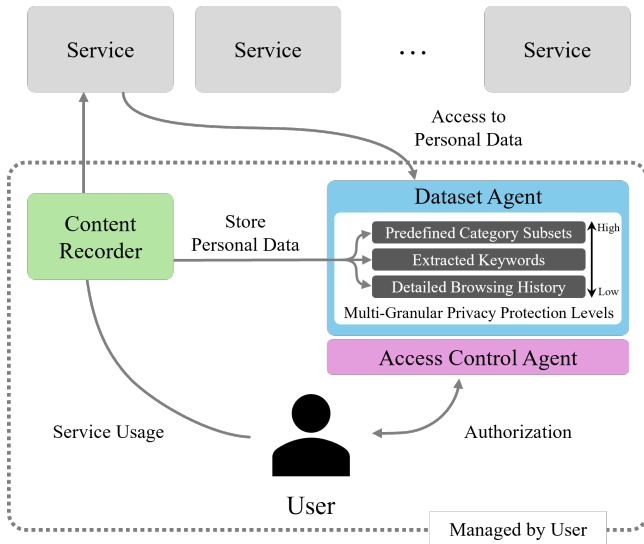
Service

Service

...

Service

Access to Personal Data

Dataset Agent

Content Recorder

Store Personal Data

Predefined Category Subsets

Extracted Keywords

Detailed Browsing History

High

Low

Multi-Granular Privacy Protection Levels

Access Control Agent

Service Usage

Authorization

User

Managed by User